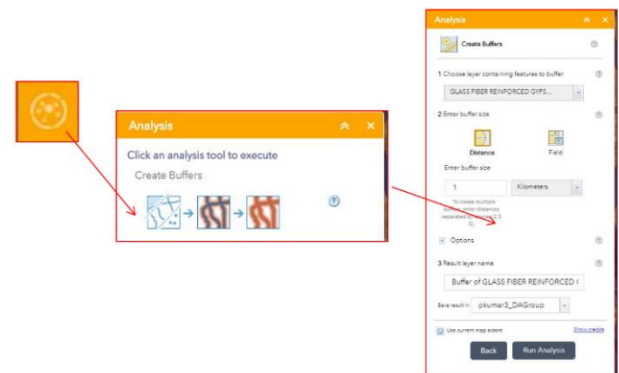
Analysis

Click an analysis tool to execute

Create Buffers

Analysis

Create Buffers

1 Choose layer containing features to buffer

GLASS FIBER REINFORCED GYPS...

2 Enter buffer size

Distance

Field

Enter buffer size

1

Kilometers

To create multiple buffers, enter distances separated by spaces (2 3 5).

Options

3 Result layer name

Buffer of GLASS FIBER REINFORCED G

Save result in pkumar3_DAGroup

Use current map extent

Show credits

Back

Run Analysis